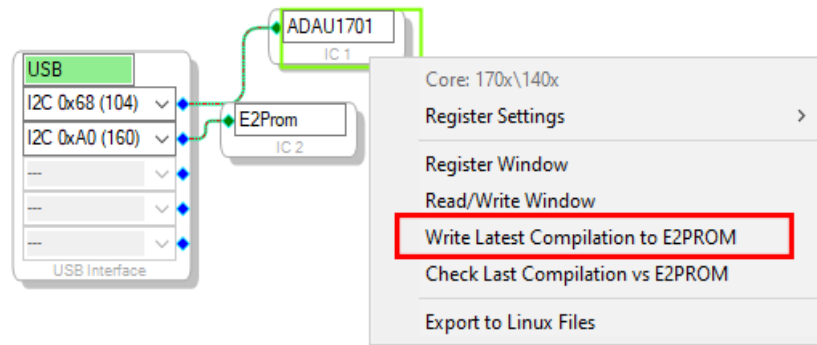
ADAU1701
IC 1

USB
I2C 0x68 (104)
I2C 0xA0 (160)
---
---
---
USB Interface

E2Prom
IC 2

Core: 170x\140x
Register Settings >
Register Window
Read/Write Window
Write Latest Compilation to E2PROM
Check Last Compilation vs E2PROM
Export to Linux Files